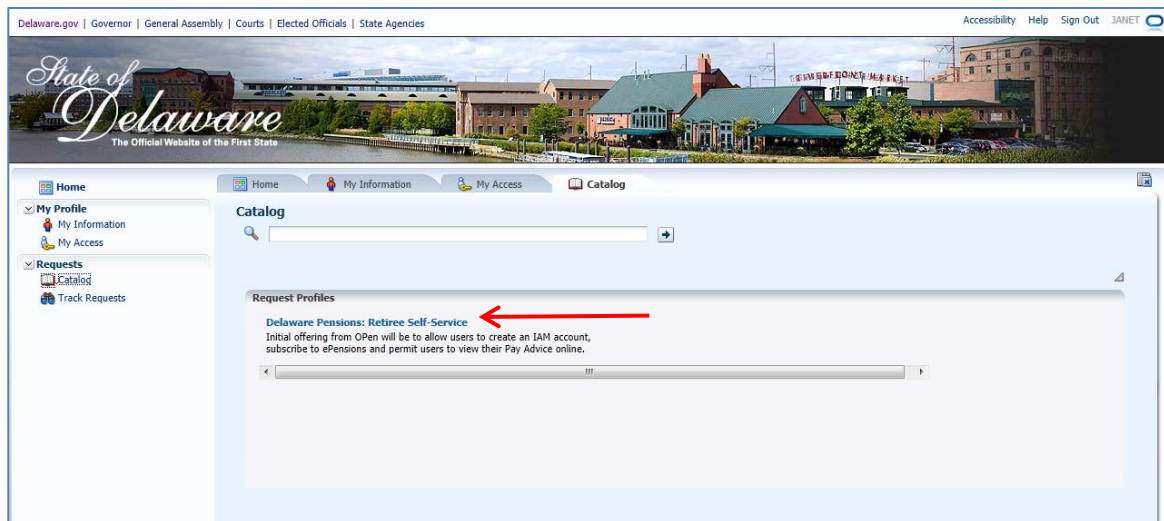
Delaware.gov | Governor | General Assembly | Courts | Elected Officials | State Agencies

Accessibility Help Sign Out JANET

State of Delaware
The Official Website of the First State

Home
My Profile
My Information
My Access
Requests
Catalog
Track Requests

Home My Information My Access Catalog

Catalog

Request Profiles

Delaware Pensions: Retiree Self-Service
Initial offering from OPen will be to allow users to create an IAM account, subscribe to ePensions and permit users to view their Pay Advice online.